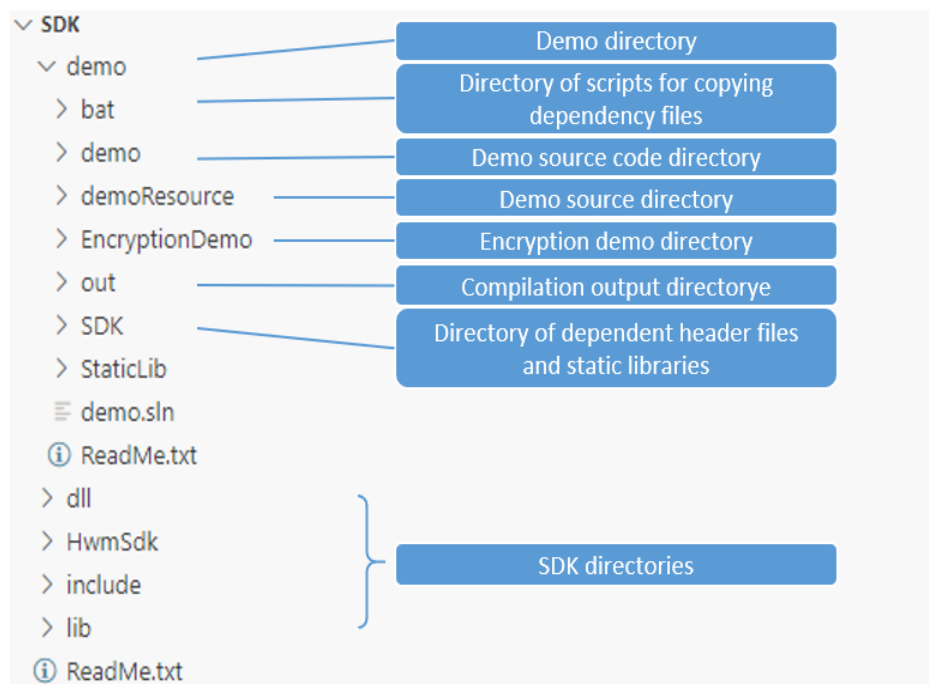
SDK
demo
bat
demo
demoResource
EncryptionDemo
out
SDK
StaticLib
demo.sln
ReadMe.txt
dll
HwmSdk
include
lib
ReadMe.txt

Demo directory
Directory of scripts for copying dependency files
Demo source code directory
Demo source directory
Encryption demo directory
Compilation output directorye
Directory of dependent header files and static libraries
SDK directories